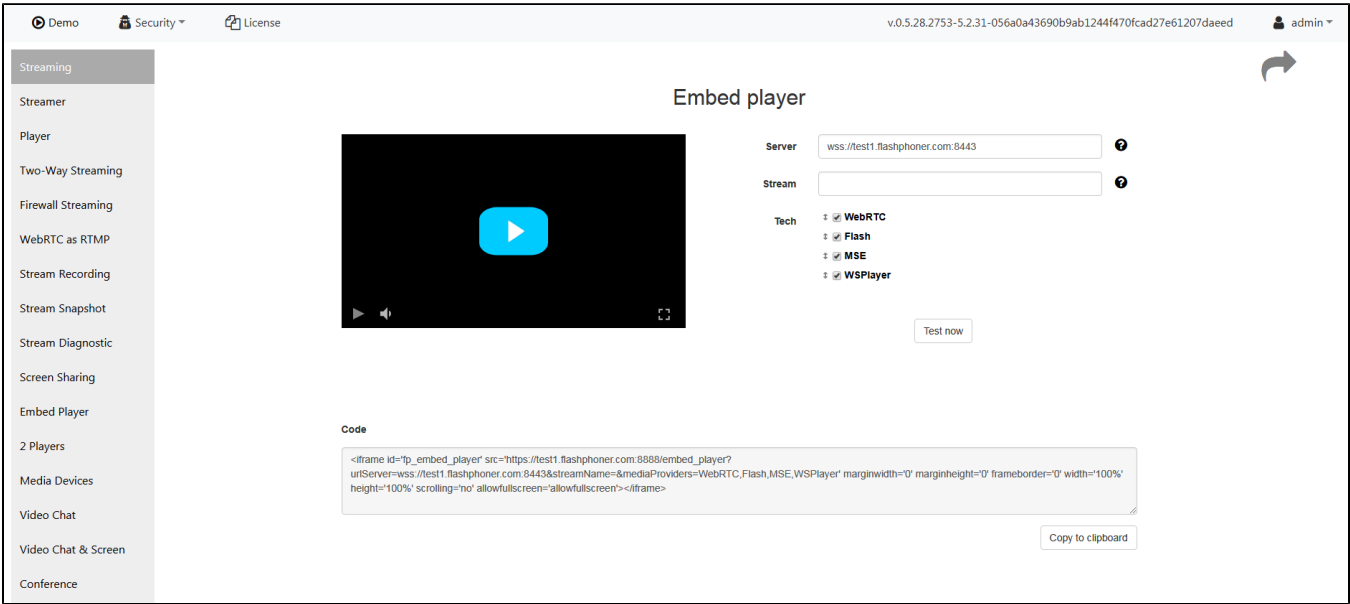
Demo Security License v.0.5.28.2753-5.2.31-056a0a43690b9ab1244f470fcad27e61207daeed admin

Streaming
Streamer
Player
Two-Way Streaming
Firewall Streaming
WebRTC as RTMP
Stream Recording
Stream Snapshot
Stream Diagnostic
Screen Sharing
Embed Player
2 Players
Media Devices
Video Chat
Video Chat & Screen
Conference

Embed player

Server wss://test1.flashphoner.com:8443

Stream

Tech
WebRTC
Flash
MSE
WSPlayer

Test now

Code

<iframe id='fp_embed_player' src='https://test1.flashphoner.com:8888/embed_player?urlServer=wss://test1.flashphoner.com:8443&streamName=&mediaProviders=WebRTC,Flash,MSE,WSPlayer' marginwidth='0' marginheight='0' frameborder='0' width='100%' height='100%' scrolling='no' allowfullscreen='allowfullscreen'></iframe>

Copy to clipboard